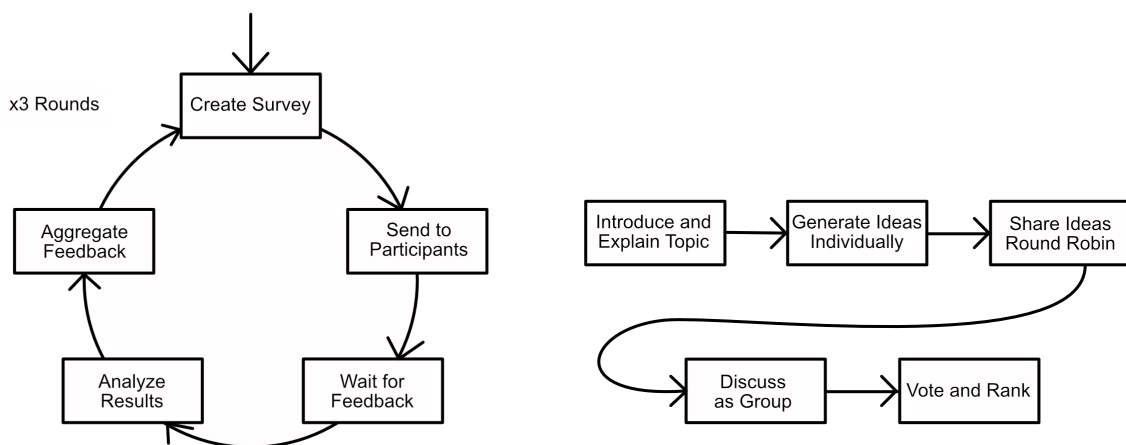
x3 Rounds

Create Survey

Send to Participants

Wait for Feedback

Analyze Results

Aggregate Feedback

Introduce and Explain Topic

Generate Ideas Individually

Share Ideas Round Robin

Discuss as Group

Vote and Rank